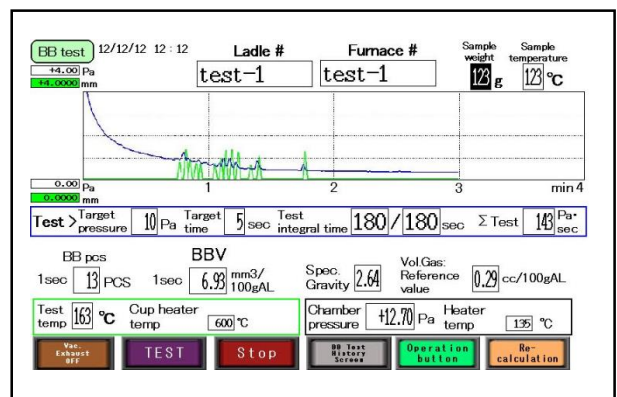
BB test 12/12/12 12 : 12

Ladle # test-1

Furnace # test-1

Sample weight 123 g

Sample temperature 123 °C

+4.00 Pa
+4.0000 mm

0.00 Pa
0.0000 mm

1 2 3 min 4

Test > Target pressure 10 Pa Target time 5 sec Test integral time 180 / 180 sec Σ Test 143 Pa·sec

BB pcs
1sec 13 PCS

BBV
1sec 6.93 mm3/100gAL

Spec. Gravity 2.64

Vol.Gas: Reference value 0.29 cc/100gAL

Test temp 163 °C Cup heater temp 600 °C

Chamber pressure +12.70 Pa Heater temp 135 °C

Vac. Exhaust OFF

TEST

Stop

BB Test History Screen

Operation button

Re-calculation